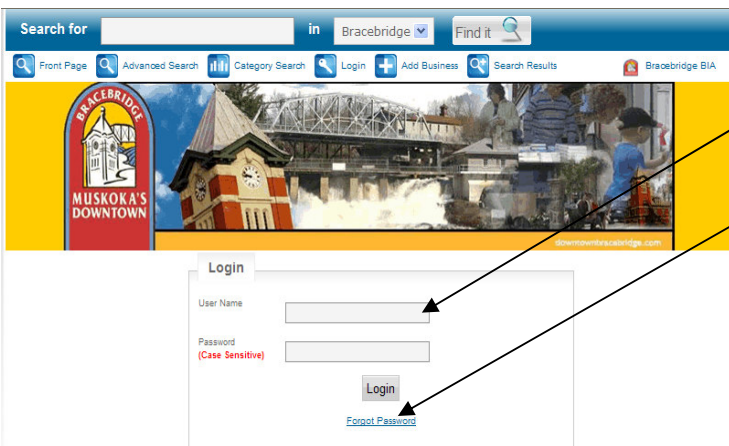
Search for in Bracebridge Find it

Front Page Advanced Search Category Search Login Add Business Search Results Bracebridge BIA

BRACEBRIDGE MUSKOKA'S DOWNTOWN

downtownbracebridge.com

Login

User Name

Password
(Case Sensitive)

Login

Forgot Password